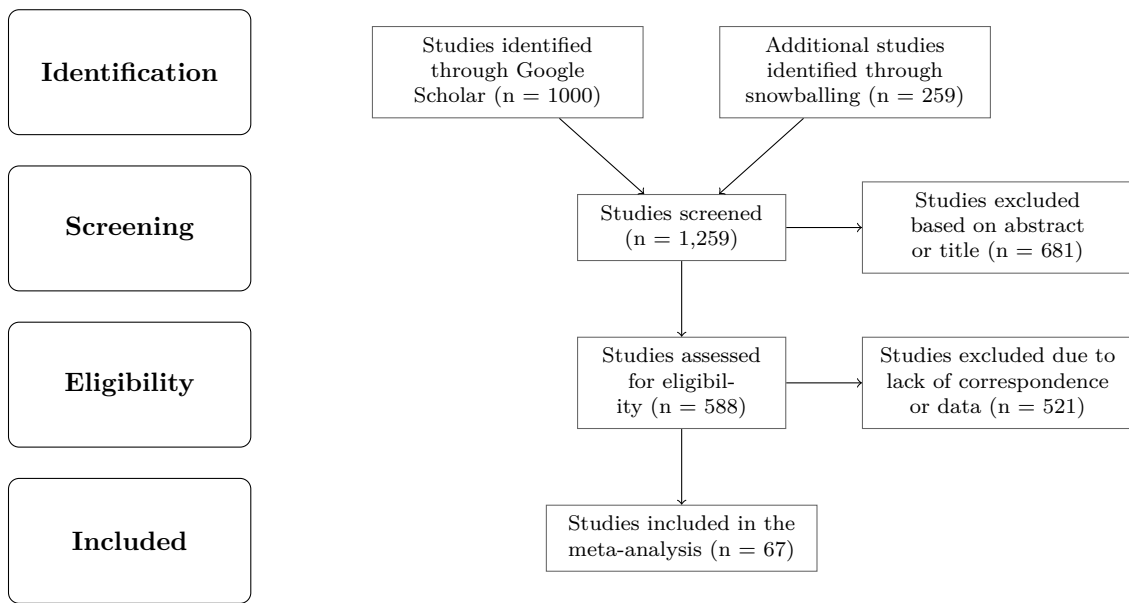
Identification

Studies identified through Google Scholar (n = 1000)

Additional studies identified through snowballing (n = 259)

Screening

Studies screened (n = 1,259)

Studies excluded based on abstract or title (n = 681)

Eligibility

Studies assessed for eligibility (n = 588)

Studies excluded due to lack of correspondence or data (n = 521)

Included

Studies included in the meta-analysis (n = 67)